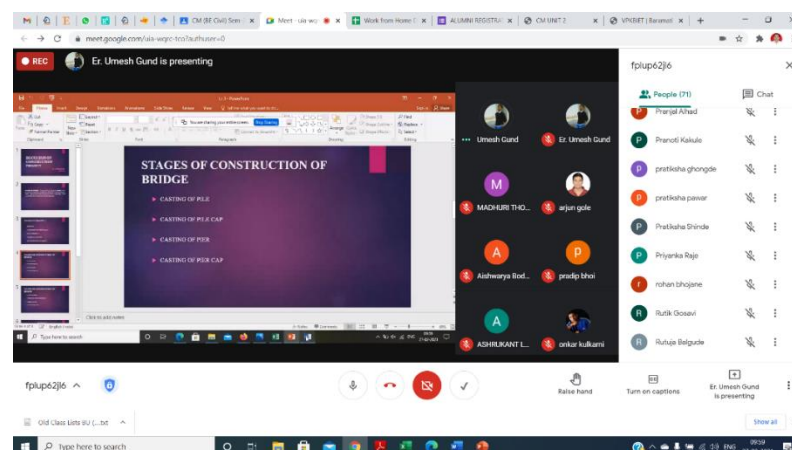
CM (BE Civil) Sem
Meet - ala-wg
Work from Home C
ALUMNI REGISTRA
CM UNIT 2
VPKBIET | Baramati

meet.google.com/ala-wgrc-tcs?authuser=0

REC
Er. Umesh Gund is presenting

fplup62jl6

People (71)
Chat

Pranjal Ahad
Pranoti Kakulo
pratiksha ghongde
pratiksha pawar
Pratiksha Shinde
Priyanka Raje
rohan bhojane
Rutik Gosavi
Rutuja Balgude

Umesh Gund
Er. Umesh Gund
MADHURI THO...
arjun gole
Aishwarya Bod...
pradip bhoi
ASHRUKANT L...
onkar kulkarni

You are sharing your entire screen
Stop Sharing

STAGES OF CONSTRUCTION OF BRIDGE

CASTING OF PILE
CASTING OF PILE CAP
CASTING OF PIER
CASTING OF PIER CAP

Click to add notes

Type here to search

fplup62jl6

Raise hand
Turn on captions
Er. Umesh Gund is presenting

Old Class Lists 8U (....txt
Show all

Type here to search
ENG